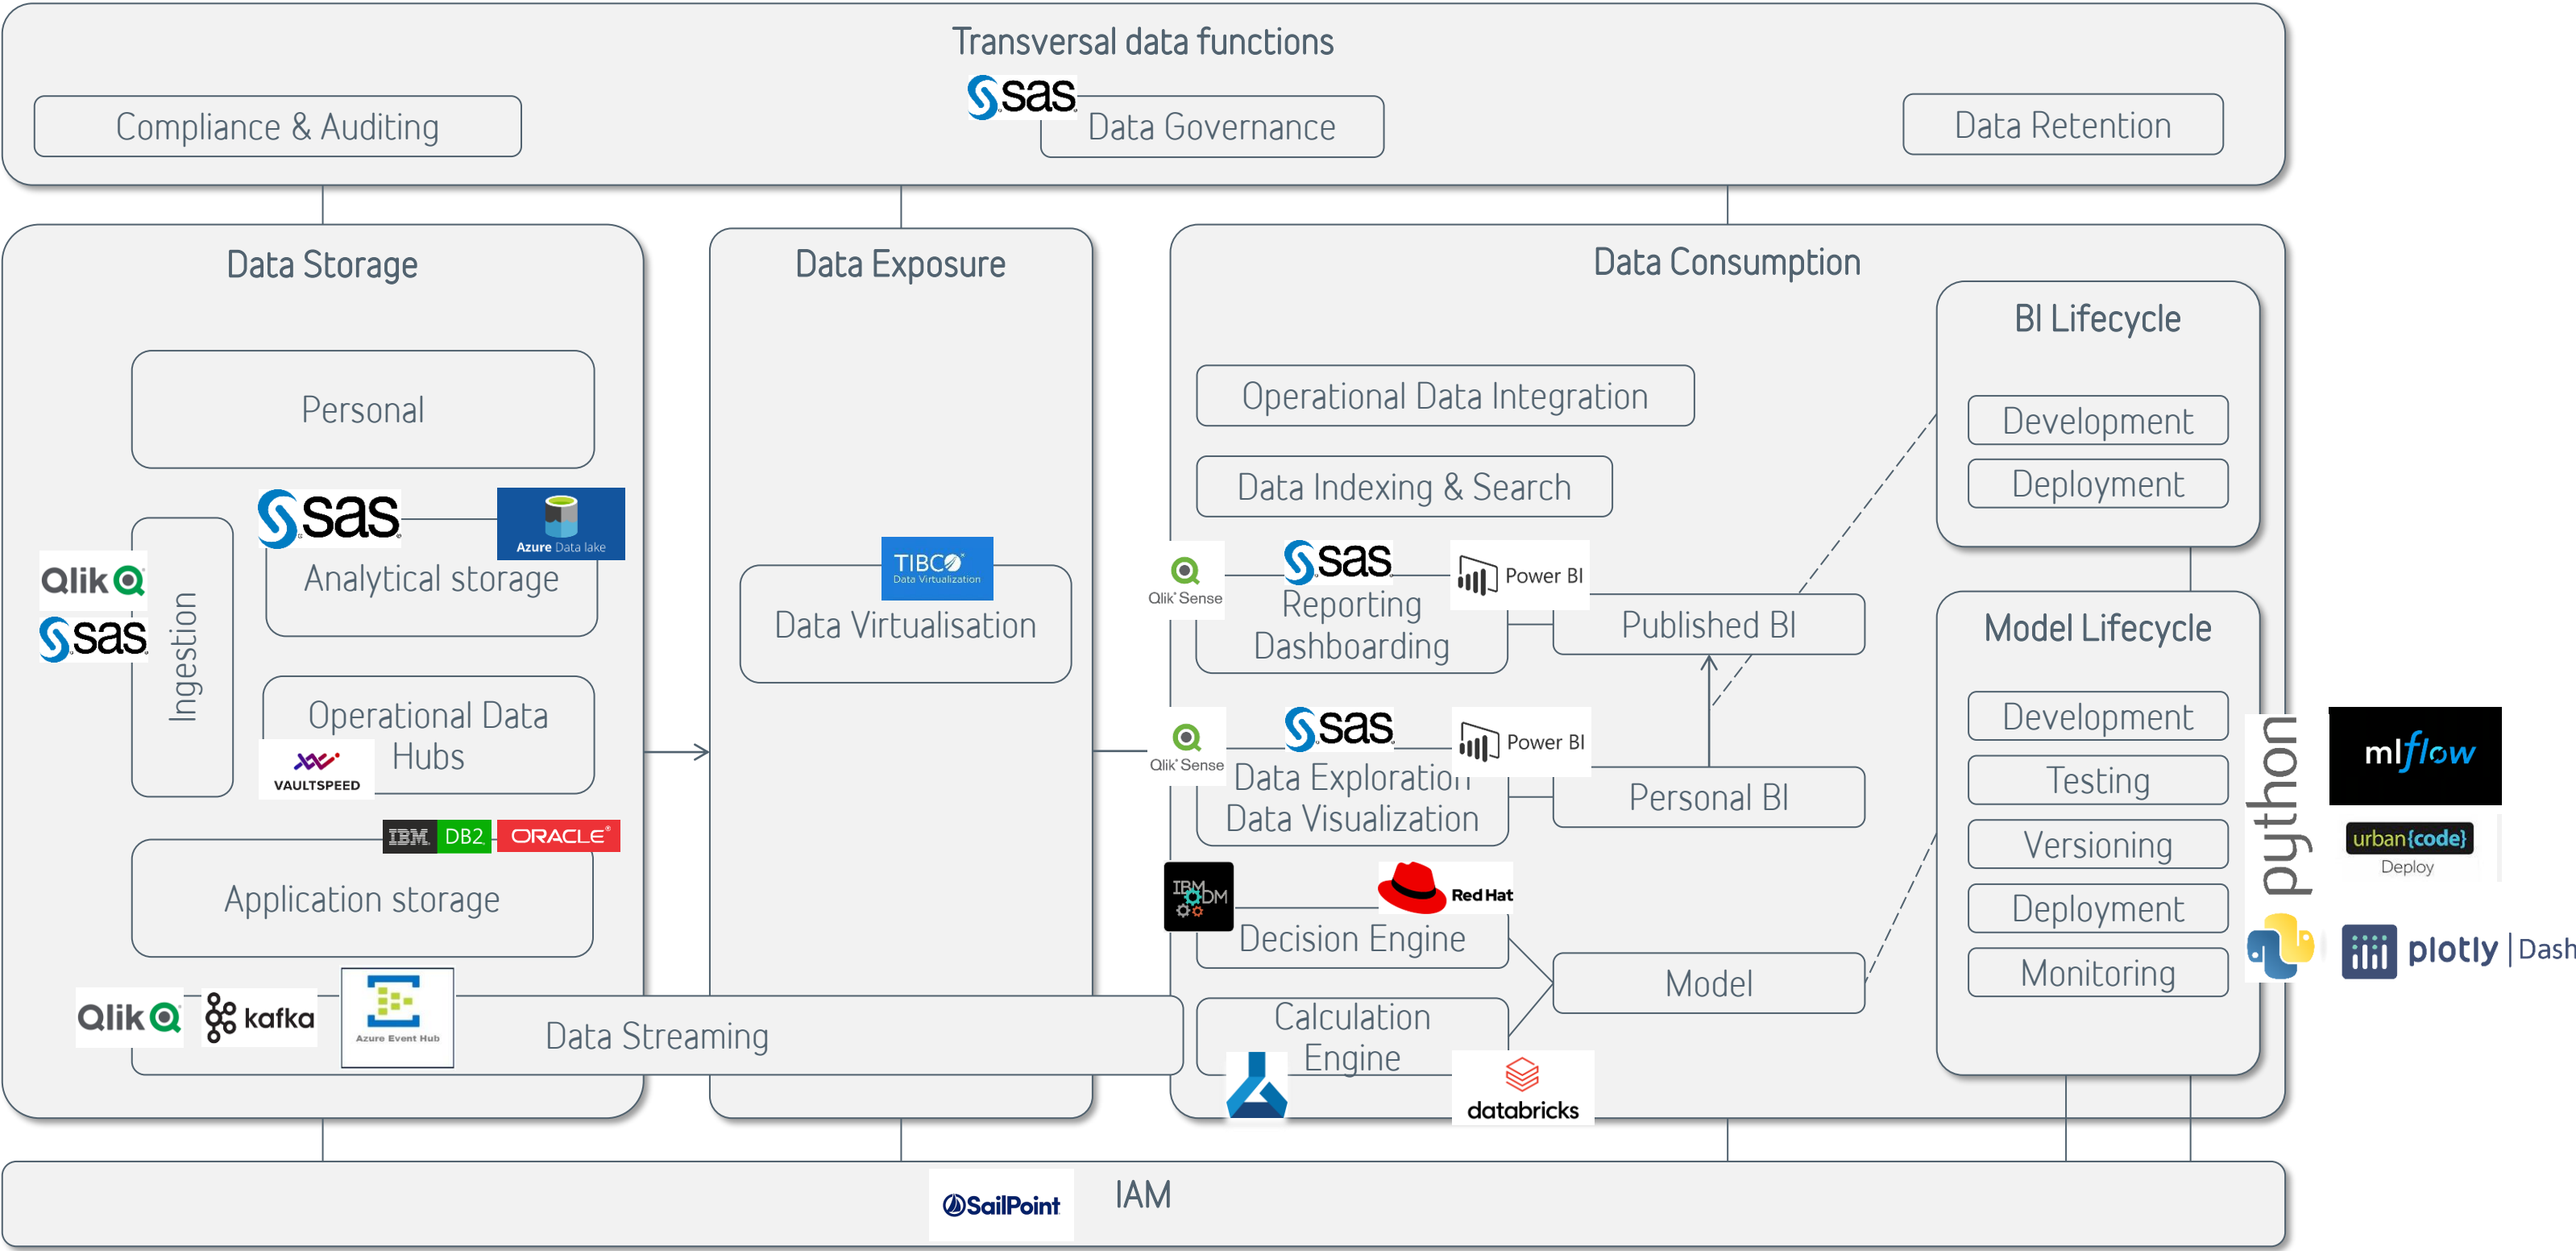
Transversal data functions

sas

Compliance & Auditing

Data Governance

Data Retention

Data Storage

Personal

sas

Azure Data lake

Qlik

sas

Ingestion

Analytical storage

Operational Data Hubs

VAULTSPEED

IBM DB2 ORACLE

Application storage

Qlik kafka Azure Event Hub

Data Streaming

Data Exposure

TIBCO Data Virtualization

Data Virtualisation

Data Consumption

Operational Data Integration

Data Indexing & Search

Qlik Sense

sas

Power BI

Reporting Dashboarding

Published BI

Qlik Sense

sas

Power BI

Data Exploration Data Visualization

Personal BI

IBM ODM

Red Hat

Decision Engine

Calculation Engine

databricks

Model

BI Lifecycle

Development

Deployment

Model Lifecycle

Development

Testing

Versioning

Deployment

Monitoring

python

mlflow

urban{code} Deploy

plotly | Dash

SailPoint

IAM